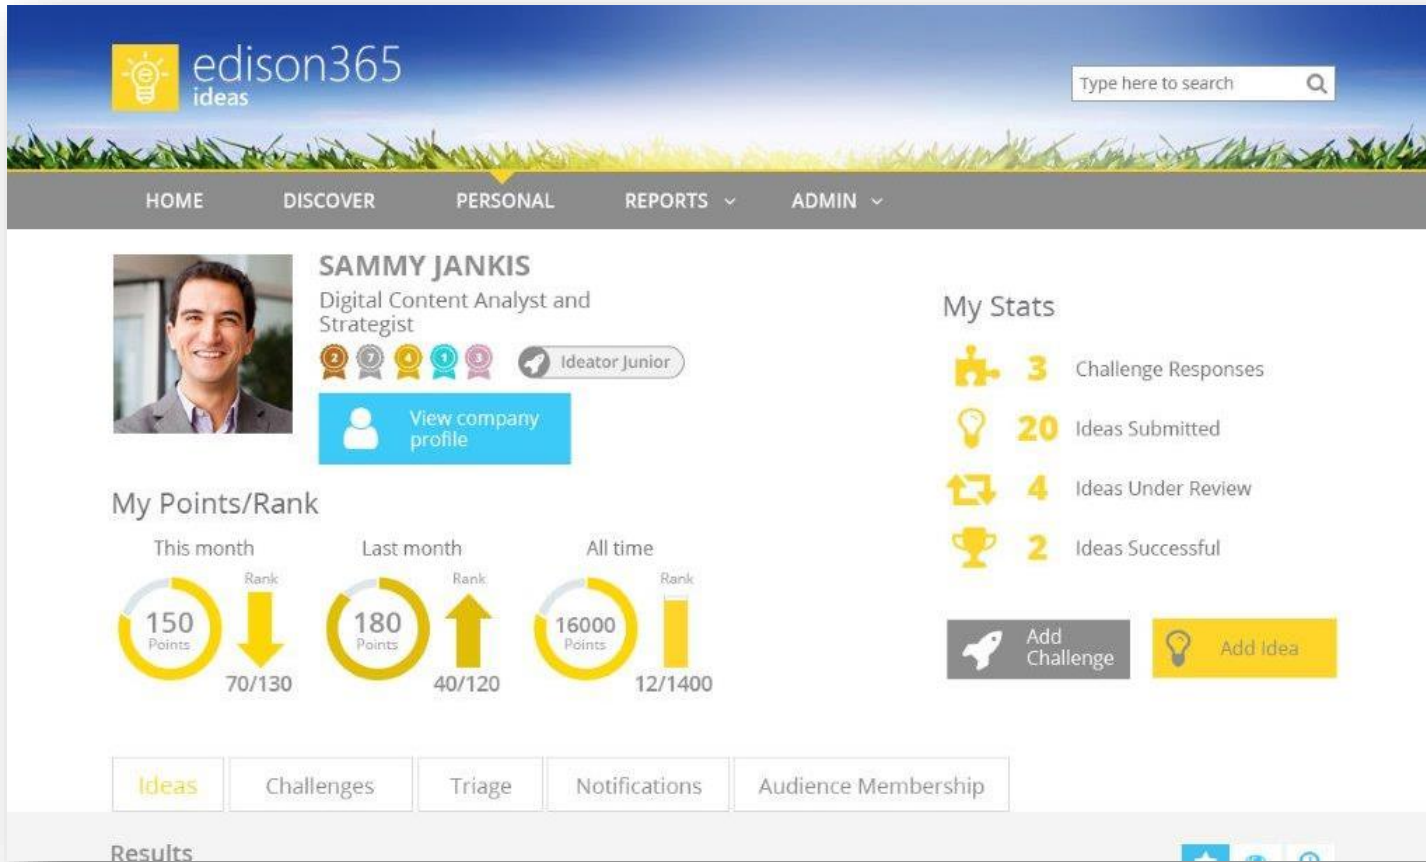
edison365 ideas

Type here to search

HOME DISCOVER PERSONAL REPORTS ADMIN

SAMMY JANKIS

Digital Content Analyst and Strategist

2 7 4 1 3

Ideator Junior

View company profile

My Stats

3 Challenge Responses

20 Ideas Submitted

4 Ideas Under Review

2 Ideas Successful

My Points/Rank

This month

150 Points

Rank

70/130

Last month

180 Points

Rank

40/120

All time

16000 Points

Rank

12/1400

Add Challenge

Add Idea

Ideas | Challenges | Triage | Notifications | Audience Membership

Results